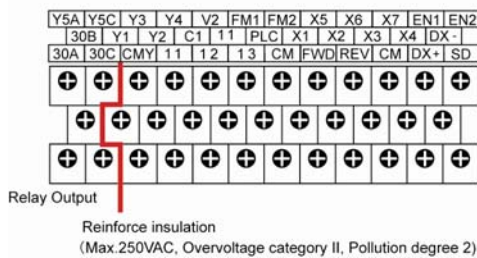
| Y5A | Y5C | Y3 | Y4 | V2 | FM1 | FM2 | X5 | X6 | X7 | EN1 | EN2 |
|---|---|---|---|---|---|---|---|---|---|---|---|

| 30B | Y1 | Y2 | C1 | 11 | PLC | X1 | X2 | X3 | X4 | DX- |
|---|---|---|---|---|---|---|---|---|---|---|

| 30A | 30C | CMY | 11 | 12 | 13 | CM | FWD | REV | CM | DX+ | SD |
|---|---|---|---|---|---|---|---|---|---|---|---|

Relay Output

Reinforce insulation
(Max.250VAC, Overvoltage category II, Pollution degree 2)